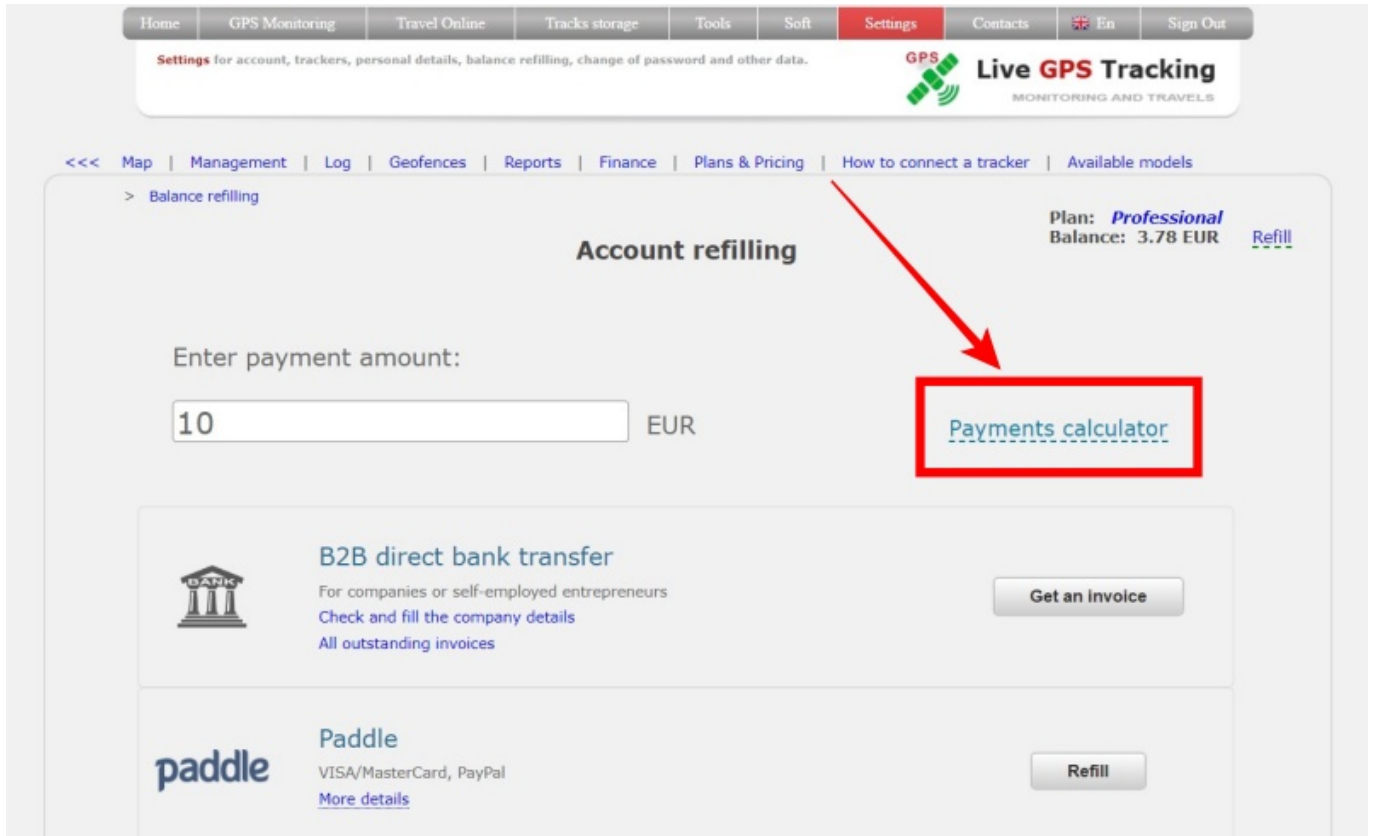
Home | GPS Monitoring | Travel Online | Tracks storage | Tools | Soft | Settings | Contacts | En | Sign Out

Settings for account, trackers, personal details, balance refilling, change of password and other data.

GPS Live GPS Tracking
MONITORING AND TRAVELS

<<< Map | Management | Log | Geofences | Reports | Finance | Plans & Pricing | How to connect a tracker | Available models

> Balance refilling

Plan: Professional
Balance: 3.78 EUR
Refill

Account refilling

Enter payment amount:

10

EUR

Payments calculator

BANK

B2B direct bank transfer
For companies or self-employed entrepreneurs
Check and fill the company details
All outstanding invoices

Get an invoice

paddle

Paddle
VISA/MasterCard, PayPal
More details

Refill